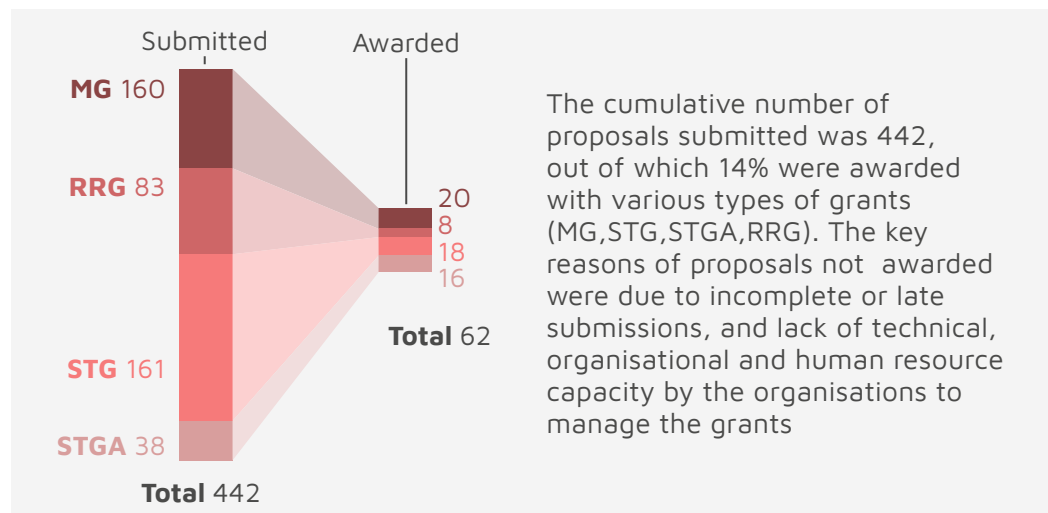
Submitted

MG 160

RRG 83

STG 161

STGA 38

Total 442

Awarded

20
8
18
16

Total 62

The cumulative number of proposals submitted was 442, out of which 14% were awarded with various types of grants (MG,STG,STGA,RRG). The key reasons of proposals not awarded were due to incomplete or late submissions, and lack of technical, organisational and human resource capacity by the organisations to manage the grants